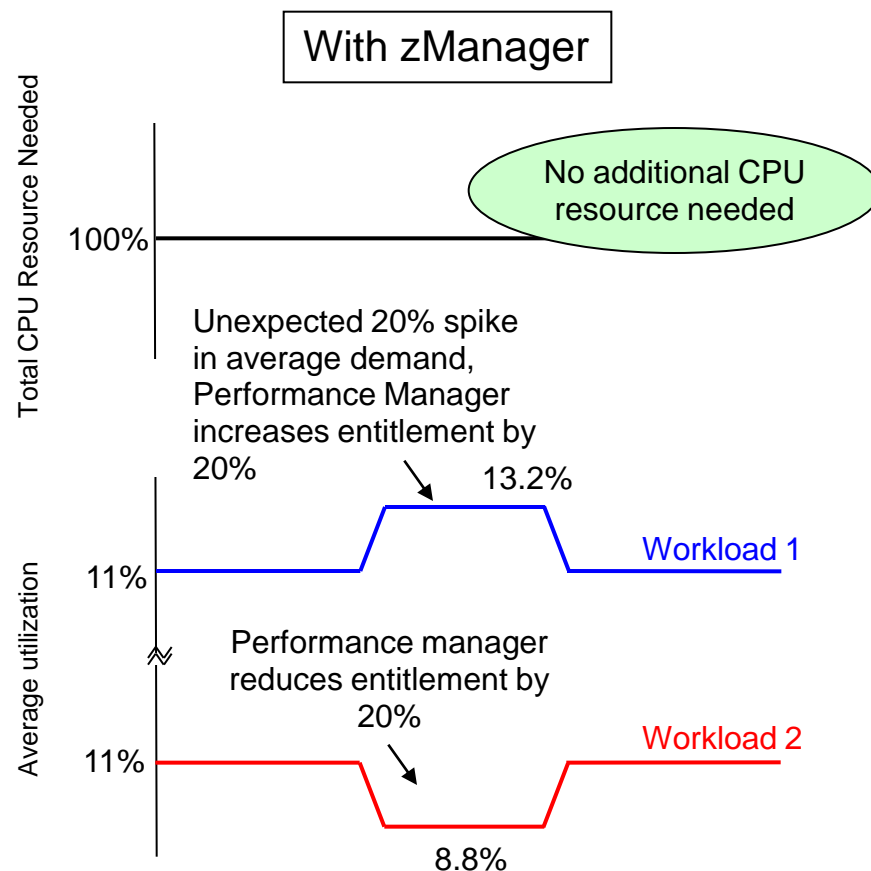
With zManager

Total CPU Resource Needed

No additional CPU resource needed

100%

Unexpected 20% spike in average demand, Performance Manager increases entitlement by 20%

13.2%

Workload 1

11%

Average utilization

Performance manager reduces entitlement by 20%

Workload 2

11%

8.8%